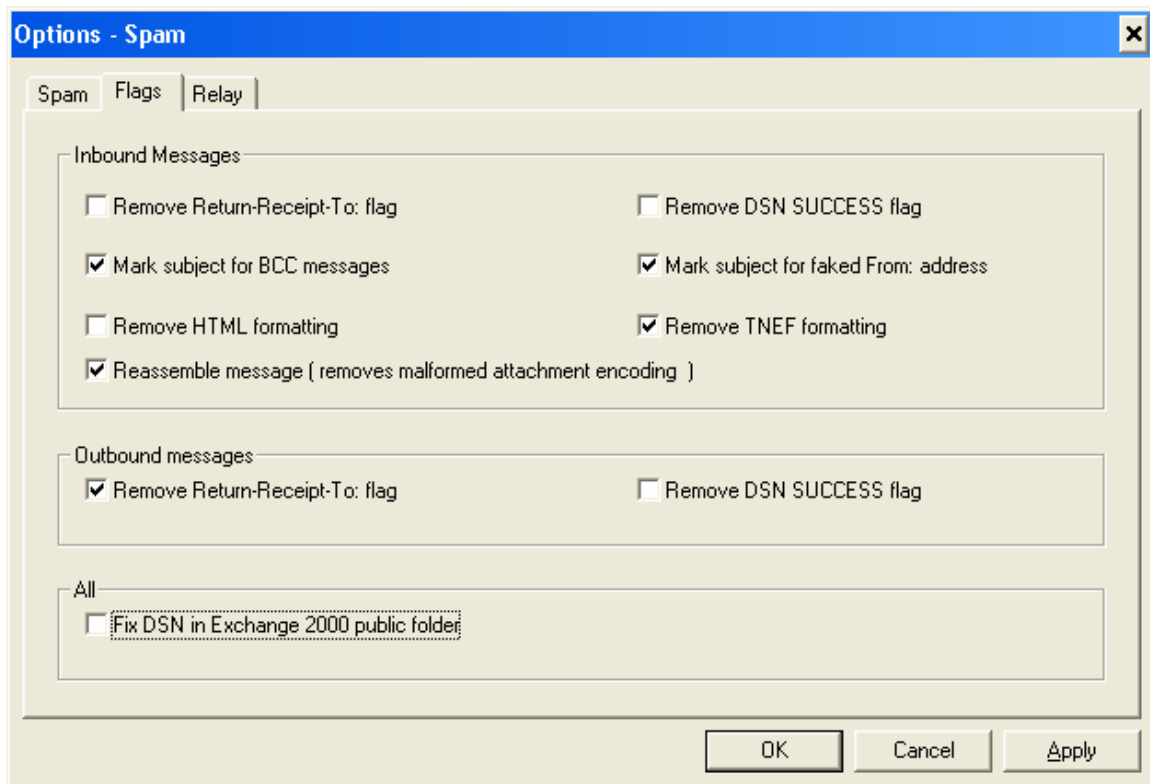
Options - Spam

Spam | Flags | Relay

Inbound Messages

Remove Return-Receipt-To: flag

Remove DSN SUCCESS flag

Mark subject for BCC messages

Mark subject for faked From: address

Remove HTML formatting

Remove TNEF formatting

Reassemble message ( removes malformed attachment encoding )

Outbound messages

Remove Return-Receipt-To: flag

Remove DSN SUCCESS flag

All

Fix DSN in Exchange 2000 public folder

OK

Cancel

Apply